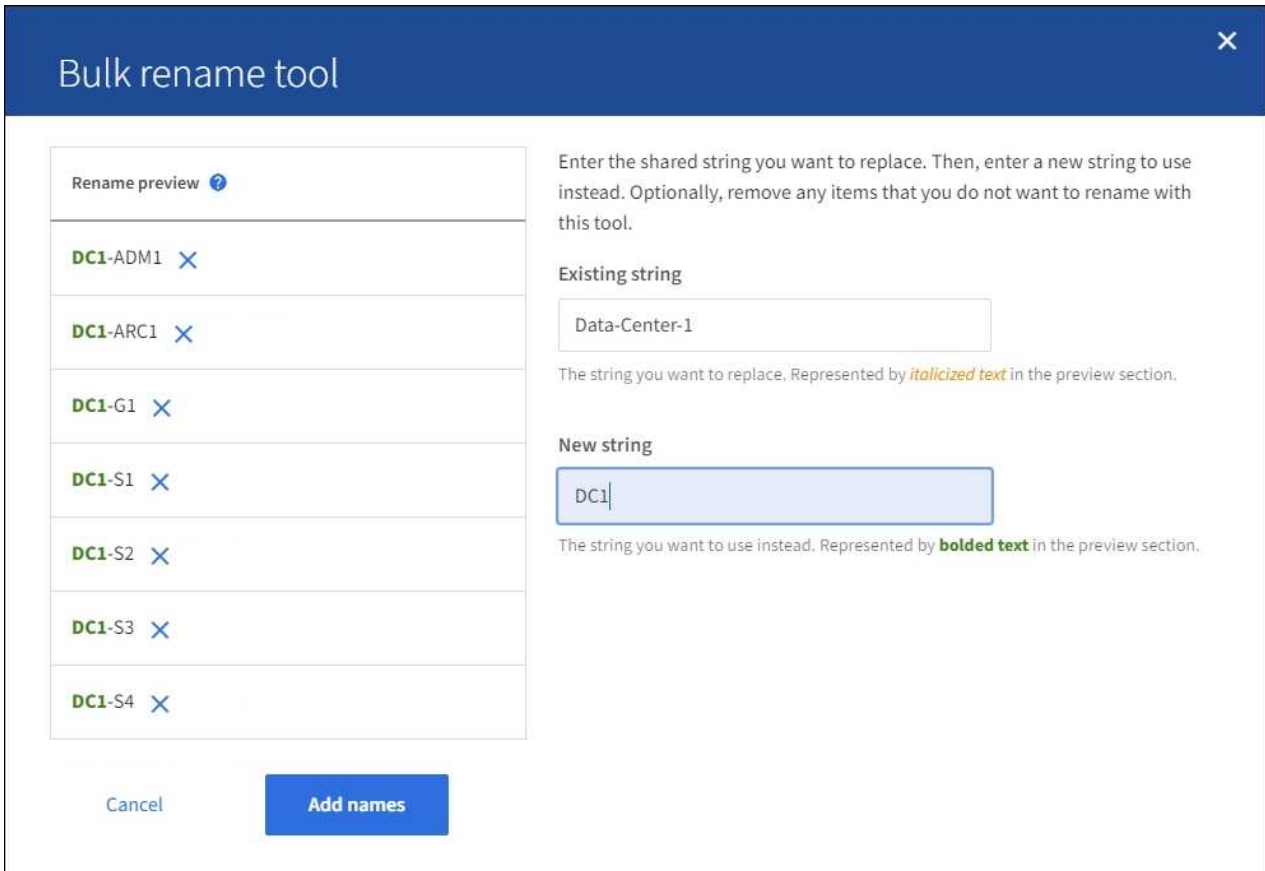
Bulk rename tool

×

Rename preview

DC1-ADM1 ×

DC1-ARC1 ×

DC1-G1 ×

DC1-S1 ×

DC1-S2 ×

DC1-S3 ×

DC1-S4 ×

Enter the shared string you want to replace. Then, enter a new string to use instead. Optionally, remove any items that you do not want to rename with this tool.

Existing string

Data-Center-1

The string you want to replace. Represented by *italicized text* in the preview section.

New string

DC1

The string you want to use instead. Represented by **bolded text** in the preview section.

Cancel

Add names